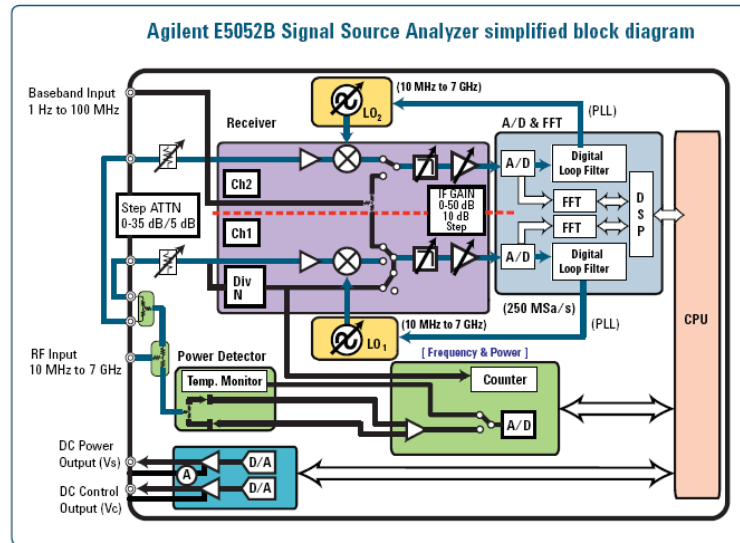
Agilent E5052B Signal Source Analyzer simplified block diagram

Baseband Input
1 Hz to 100 MHz

(10 MHz to 7 GHz)

$LO_2$

(PLL)

Receiver

A/D & FFT

A/D

Digital Loop Filter

Ch2

Step ATTN
0-35 dB/5 dB

IF GAIN
0-50 dB
10 dB
Step

FFT

FFT

D
S
P

Ch1

A/D

Digital Loop Filter

Div
N

(250 MSa/s)

(PLL)

CPU

(10 MHz to 7 GHz)

$LO_1$

RF Input
10 MHz to 7 GHz

Power Detector

[ Frequency & Power ]

Temp. Monitor

Counter

A/D

DC Power
Output (Vs)

A

D/A

DC Control
Output (Vc)

D/A